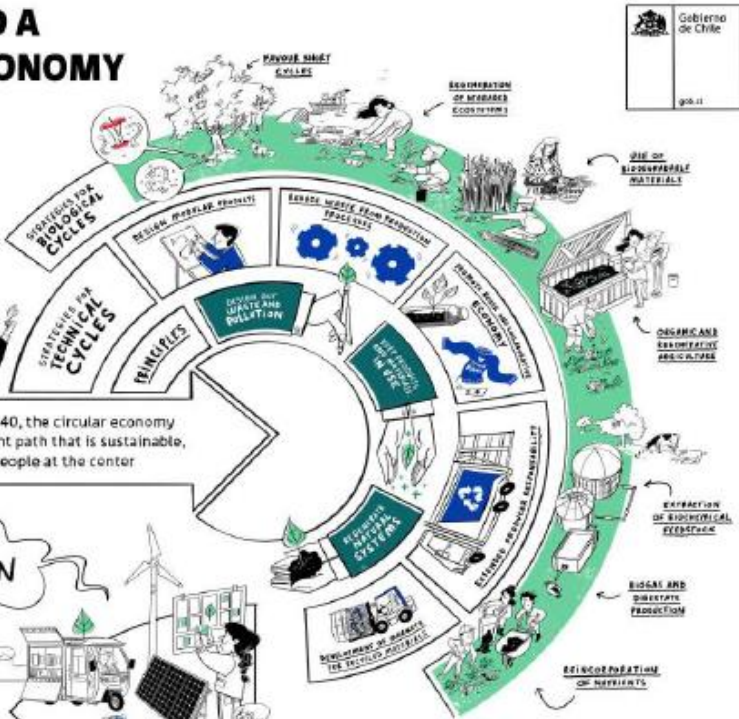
O A
ONOMY

Gobierno de Chile

gob.cl

FAVOUR SHORT CYCLES

REGENERATION OF DEGRADED ECOSYSTEMS

USE OF BIODEGRADABLE MATERIALS

ORGANIC AND REGENERATIVE AGRICULTURE

EXTRACTION OF BIOCHEMICAL FEEDSTOCK

BIOGAS AND DIGESTATE PRODUCTION

REINCORPORATION OF NUTRIENTS

STRATEGIES FOR BIOLOGICAL CYCLES

STRATEGIES FOR TECHNICAL CYCLES

PRINCIPLES

DESIGN MODULAR PRODUCTS

REDUCE WASTE FROM PRODUCTION PROCESSES

PROMOTE REUSE AND SHARING ECONOMY

EXTENDED PRODUCER RESPONSIBILITY

DEVELOPMENT OF MARKETS FOR RECYCLED MATERIALS

DESIGN OUT WASTE AND POLLUTION

KEEP PRODUCTS AND MATERIALS IN USE

REGENERATE NATURAL SYSTEMS

40, the circular economy
t path that is sustainable,
eople at the center

N